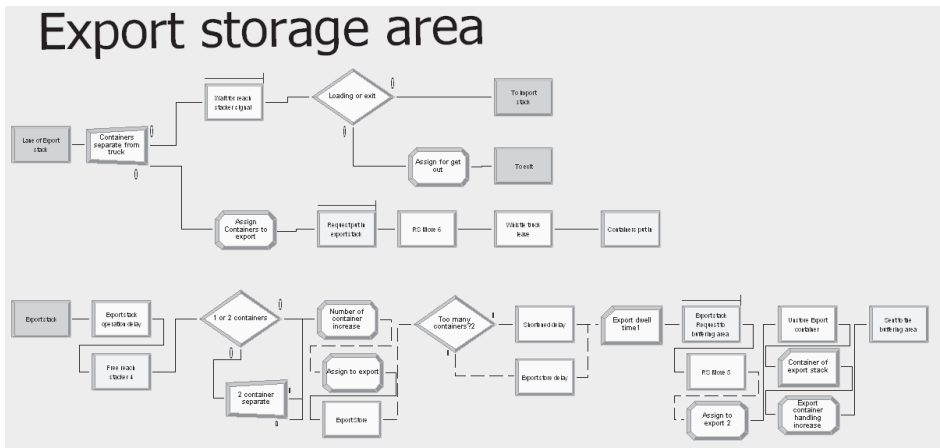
Export storage area

Lane of Export stack

Containers separate from truck

Wait the reach stacker signal

Loading or exit

To import stack

Assign for get out

To exit

Assign Containers to export

Request path to export stack

RS Move 6

Wait the truck leave

Containers path

Export stack

Export stack operation delay

Free reach stacker 4

1 or 2 containers

2 container separate

Number of container increase

Assign to export

Export Store

Too many containers?2

Short and delay

Export store delay

Export dwell time1

Export stack Request to birthering area

RS Move 5

Assign to export 2

Unstore Export container

Container of export stack

Export container handling increase

Sent to the birthering area